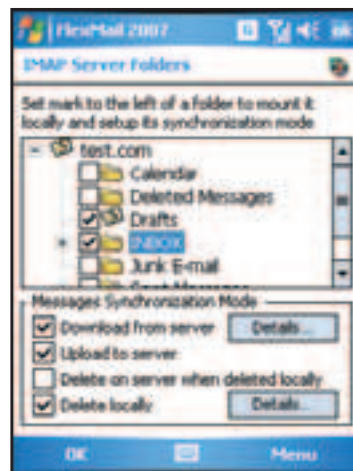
FlexMail 2007

IMAP Server Folders

Set mark to the left of a folder to mount it locally and setup its synchronization mode

test.com
Calendar
Deleted Messages
Drafts
INBOX
Junk E-mail
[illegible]

Messages Synchronization Mode
Download from server
Details...
Upload to server
Delete on server when deleted locally
Delete locally
Details...

OK
Menu